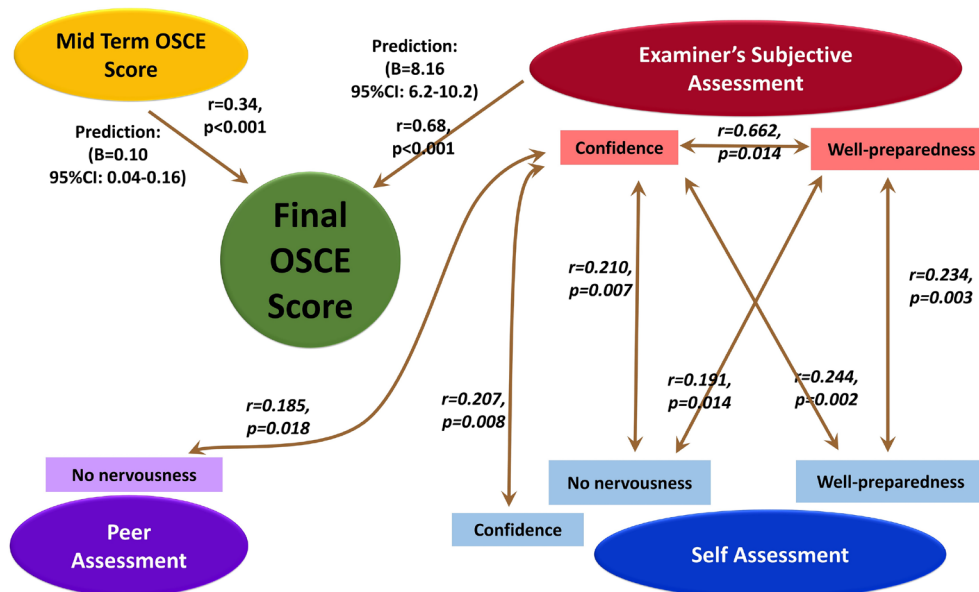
Mid Term OSCE Score

Prediction: (B=8.16 95%CI: 6.2-10.2)

Examiner's Subjective Assessment

r=0.34, p<0.001

Prediction: (B=0.10 95%CI: 0.04-0.16)

r=0.68, p<0.001

Confidence

r=0.662, p=0.014

Well-preparedness

Final OSCE Score

r=0.210, p=0.007

r=0.234, p=0.003

r=0.191, p=0.014

r=0.244, p=0.002

r=0.185, p=0.018

r=0.207, p=0.008

No nervousness

No nervousness

Well-preparedness

Peer Assessment

Confidence

Self Assessment